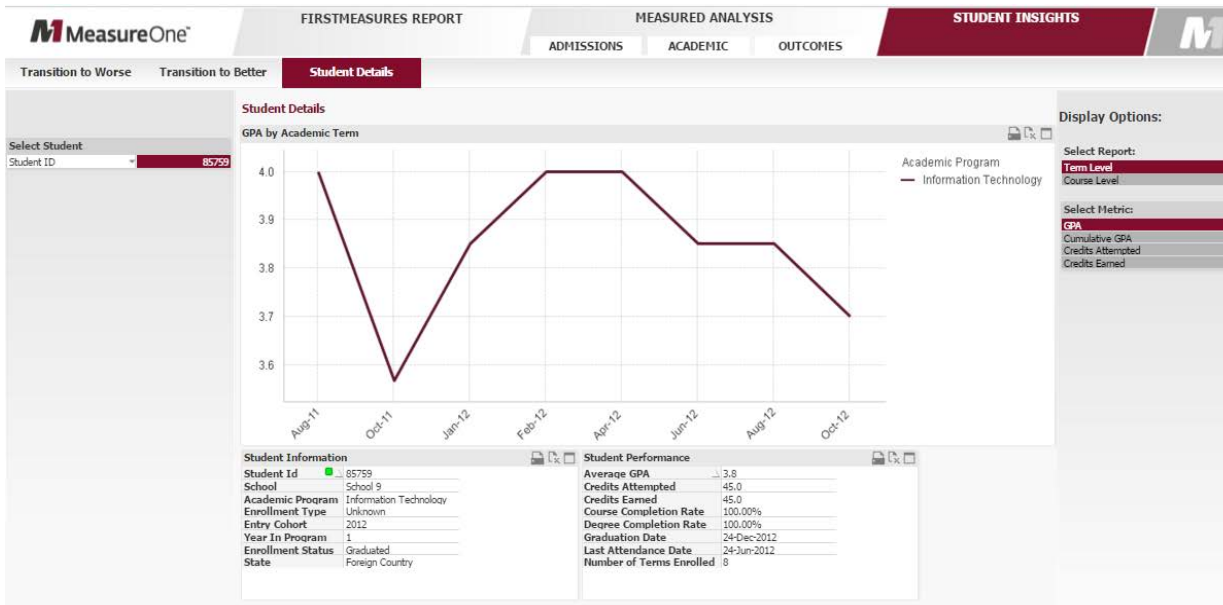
M MeasureOne™

FIRSTMEASURES REPORT

MEASURED ANALYSIS

ADMISSIONS ACADEMIC OUTCOMES

STUDENT INSIGHTS

Transition to Worse Transition to Better Student Details

Select Student

Student ID 85759

Student Details

GPA by Academic Term

Academic Program
— Information Technology

4.0
3.9
3.8
3.7
3.6

Aug-11 Oct-11 Jan-12 Feb-12 Apr-12 Jun-12 Aug-12 Oct-12

Display Options:

Select Report:
Term Level
Course Level

Select Metric:
GPA
Cumulative GPA
Credits Attempted
Credits Earned

Student Information

| | |
|---|---|
| Student Id | 85759 |
| School | School 9 |
| Academic Program | Information Technology |
| Enrollment Type | Unknown |
| Entry Cohort | 2012 |
| Year In Program | 1 |
| Enrollment Status | Graduated |
| State | Foreign Country |

Student Performance

| | |
|---|---|
| Average GPA | 3.8 |
| Credits Attempted | 45.0 |
| Credits Earned | 45.0 |
| Course Completion Rate | 100.00% |
| Degree Completion Rate | 100.00% |
| Graduation Date | 24-Dec-2012 |
| Last Attendance Date | 24-Jun-2012 |
| Number of Terms Enrolled | 8 |